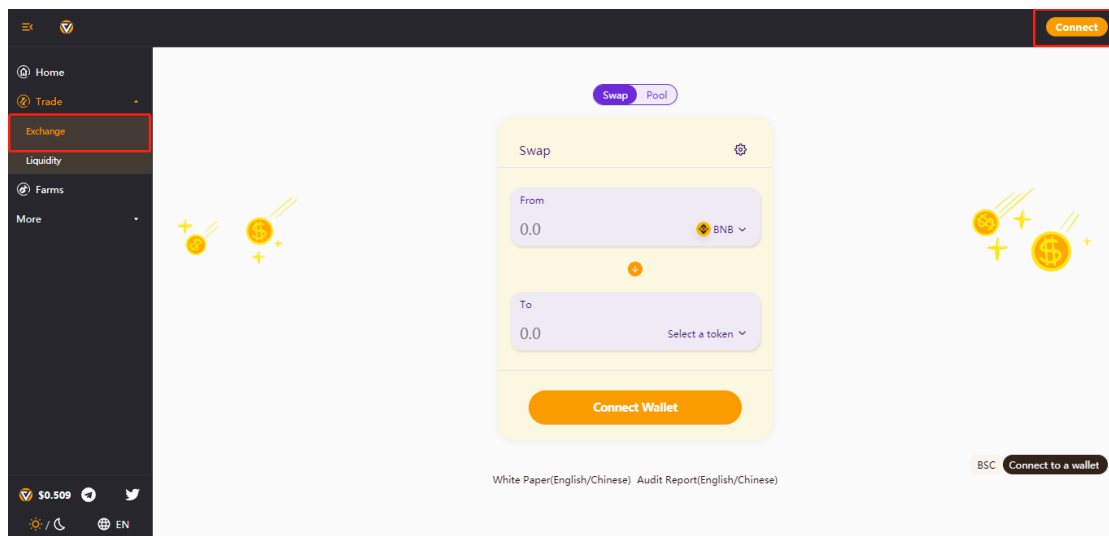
Connect

Home
Trade
Exchange
Liquidity
Farms
More

Swap Pool

Swap

From
0.0
BNB

To
0.0
Select a token

Connect Wallet

White Paper(English/Chinese) Audit Report(English/Chinese)

BSC Connect to a wallet

$0.509

/

EN